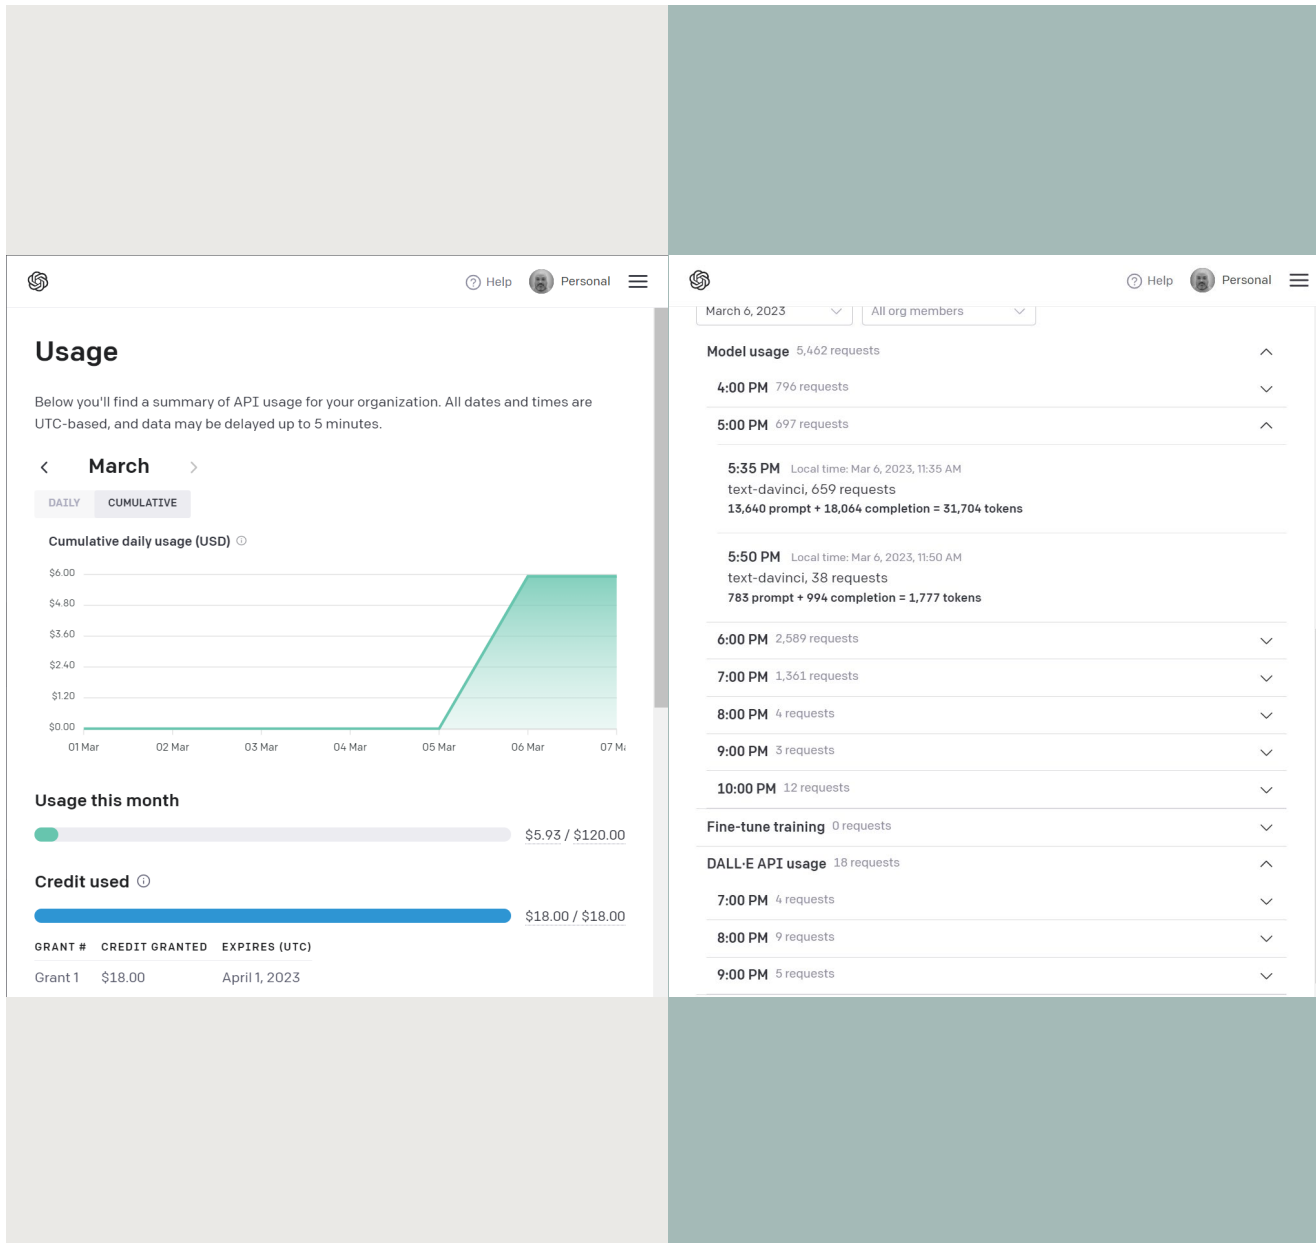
Help Personal

Usage

Below you'll find a summary of API usage for your organization. All dates and times are UTC-based, and data may be delayed up to 5 minutes.

March

DAILY CUMULATIVE

Cumulative daily usage (USD)

$6.00
$4.80
$3.60
$2.40
$1.20
$0.00

01 Mar 02 Mar 03 Mar 04 Mar 05 Mar 06 Mar 07 M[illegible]

Usage this month

$5.93 / $120.00

Credit used

$18.00 / $18.00

| GRANT # | CREDIT GRANTED | EXPIRES (UTC) |
|---|---|---|
| Grant 1 | $18.00 | April 1, 2023 |

Help Personal

March 6, 2023 All org members

Model usage 5,462 requests

4:00 PM 796 requests

5:00 PM 697 requests

5:35 PM Local time: Mar 6, 2023, 11:35 AM
text-davinci, 659 requests
13,640 prompt + 18,064 completion = 31,704 tokens

5:50 PM Local time: Mar 6, 2023, 11:50 AM
text-davinci, 38 requests
783 prompt + 994 completion = 1,777 tokens

6:00 PM 2,589 requests

7:00 PM 1,361 requests

8:00 PM 4 requests

9:00 PM 3 requests

10:00 PM 12 requests

Fine-tune training 0 requests

DALL·E API usage 18 requests

7:00 PM 4 requests

8:00 PM 9 requests

9:00 PM 5 requests